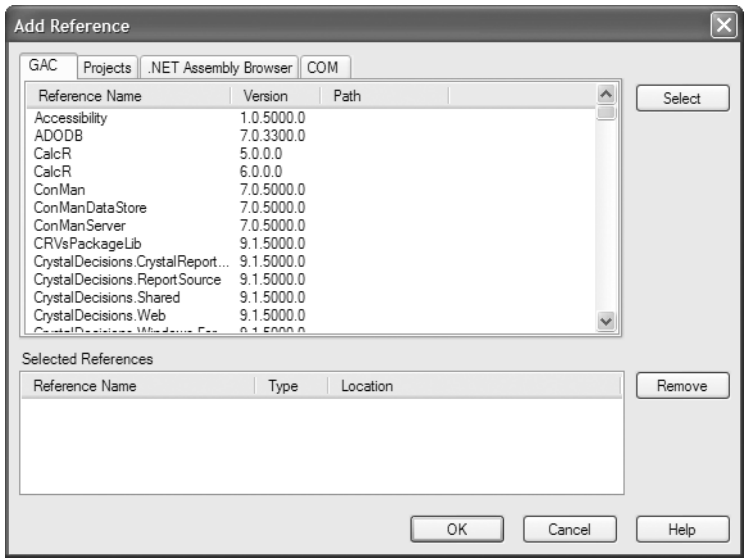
Add Reference

GAC | Projects | .NET Assembly Browser | COM

| Reference Name | Version | Path |
|---|---|---|
| Accessibility | 1.0.5000.0 | |
| ADODB | 7.0.3300.0 | |
| CalcR | 5.0.0.0 | |
| CalcR | 6.0.0.0 | |
| ConMan | 7.0.5000.0 | |
| ConManDataStore | 7.0.5000.0 | |
| ConManServer | 7.0.5000.0 | |
| CRVsPackageLib | 9.1.5000.0 | |
| CrystalDecisions.CrystalReport... | 9.1.5000.0 | |
| CrystalDecisions.ReportSource | 9.1.5000.0 | |
| CrystalDecisions.Shared | 9.1.5000.0 | |
| CrystalDecisions.Web | 9.1.5000.0 | |
| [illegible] | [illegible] | |

Select

Selected References

| Reference Name | Type | Location |
|---|---|---|

Remove

OK Cancel Help